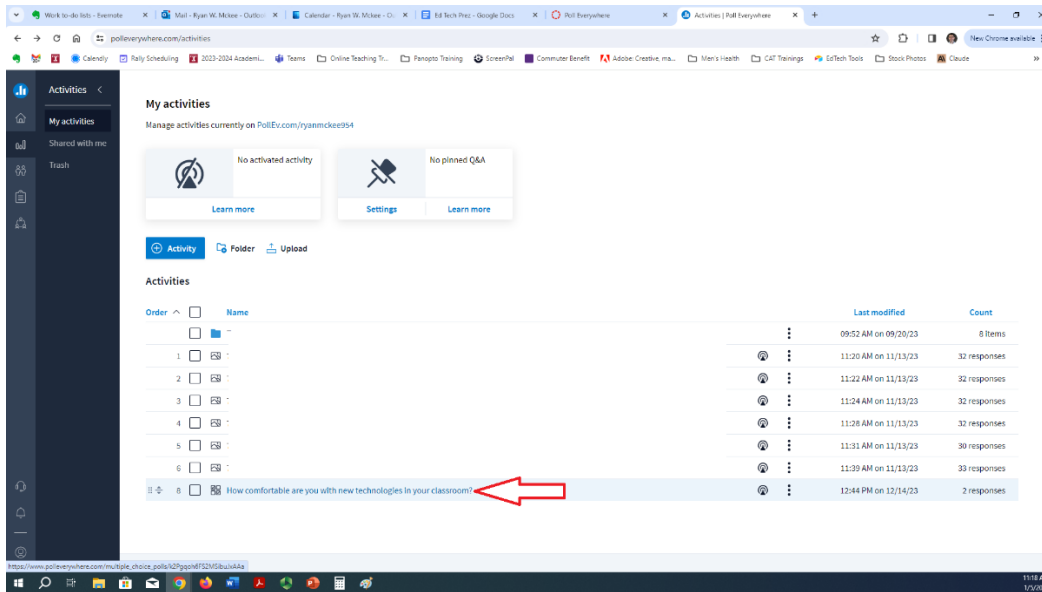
Work to-do lists - Evernote | Mail - Ryan W. Mckee - Outlook | Calendar - Ryan W. Mckee - Ou | Ed Tech Prez - Google Docs | Poll Everywhere | Activities | Poll Everywhere

polleverywhere.com/activities

New Chrome available

Calendly | Rally Scheduling | 2023-2024 Academi... | Teams | Online Teaching Tr... | Panopto Training | ScreenPal | Commuter Benefit | Adobe: Creative, ma... | Men's Health | CAT Trainings | EdTech Tools | Stock Photos | Claude

Activities <

My activities

Shared with me

Trash

My activities

Manage activities currently on PollEv.com/ryanmckee954

No activated activity

Learn more

No pinned Q&A

Settings | Learn more

Activity | Folder | Upload

Activities

| Order | Name | Last modified | Count |
|---|---|---|---|
| | | 09:52 AM on 09/20/23 | 8 Items |
| 1 | | 11:20 AM on 11/13/23 | 32 responses |
| 2 | | 11:22 AM on 11/13/23 | 32 responses |
| 3 | | 11:24 AM on 11/13/23 | 32 responses |
| 4 | | 11:28 AM on 11/13/23 | 32 responses |
| 5 | | 11:31 AM on 11/13/23 | 30 responses |
| 6 | | 11:39 AM on 11/13/23 | 33 responses |
| 8 | How comfortable are you with new technologies in your classroom? | 12:44 PM on 12/14/23 | 2 responses |

https://www.polleverywhere.com/multiple_choice_polls/k2Pgqoh6f52MSibuIxAAa

11:18
1/3/2